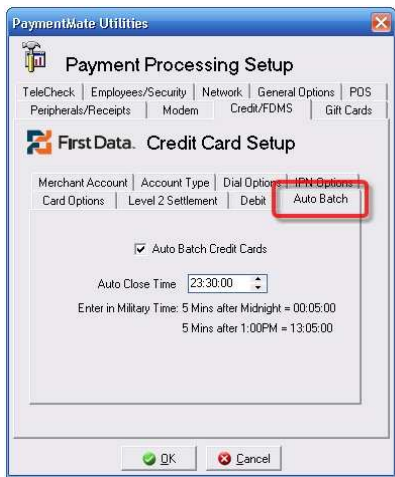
PaymentMate Utilities

Payment Processing Setup

TeleCheck | Employees/Security | Network | General Options | POS
Peripherals/Receipts | Modem | Credit/FDMS | Gift Cards

First Data. Credit Card Setup

Merchant Account | Account Type | Dial Options | IPN Options
Card Options | Level 2 Settlement | Debit | Auto Batch

Auto Batch Credit Cards

Auto Close Time 23:30:00

Enter in Military Time: 5 Mins after Midnight = 00:05:00

5 Mins after 1:00PM = 13:05:00

OK Cancel